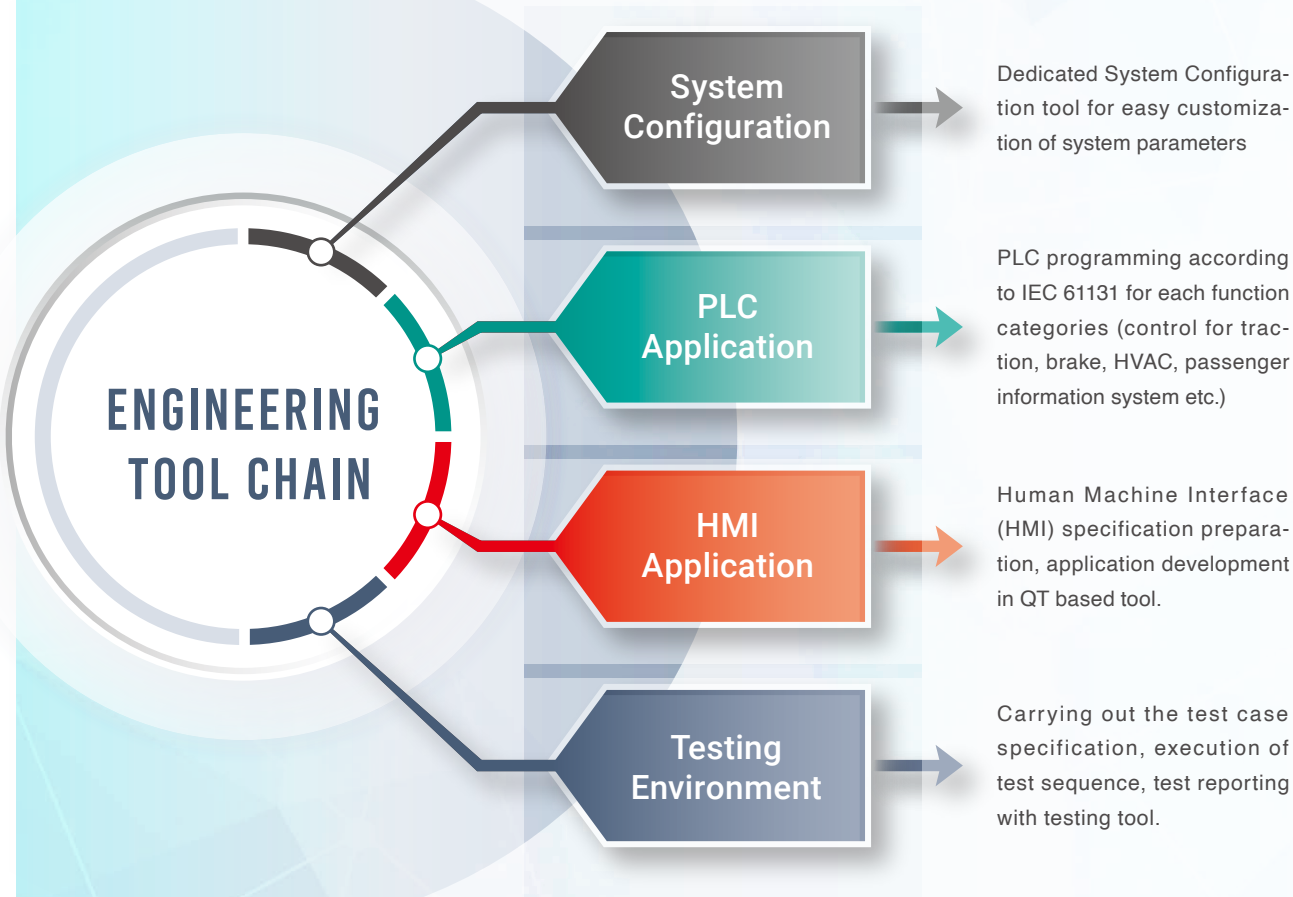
ENGINEERING TOOL CHAIN

System Configuration

Dedicated System Configuration tool for easy customization of system parameters

PLC Application

PLC programming according to IEC 61131 for each function categories (control for traction, brake, HVAC, passenger information system etc.)

HMI Application

Human Machine Interface (HMI) specification preparation, application development in QT based tool.

Testing Environment

Carrying out the test case specification, execution of test sequence, test reporting with testing tool.